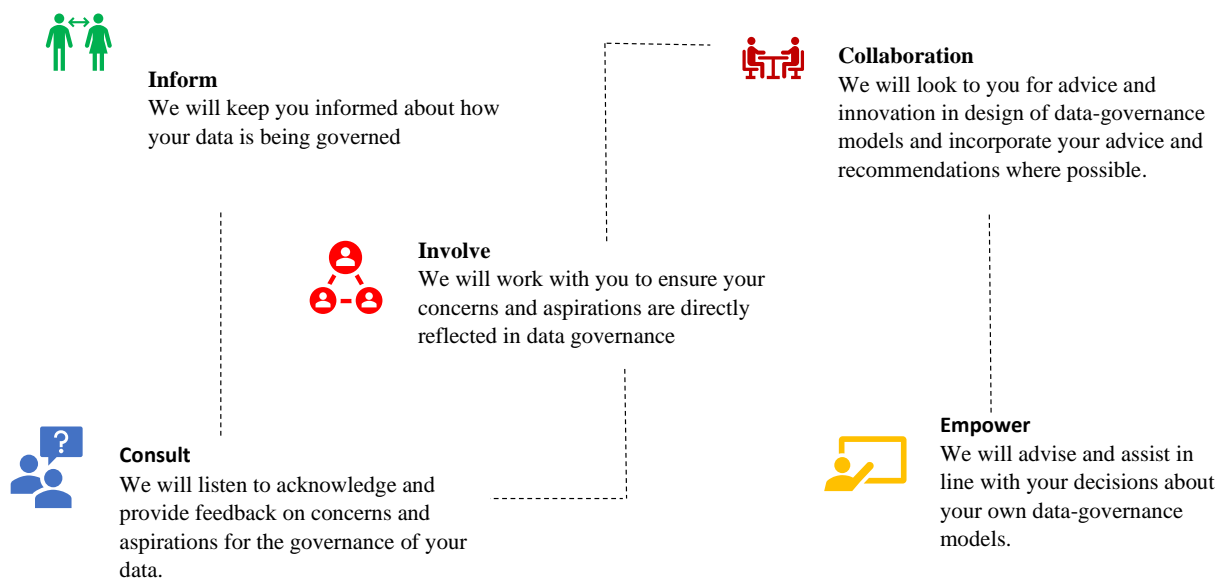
Inform
We will keep you informed about how your data is being governed

Collaboration
We will look to you for advice and innovation in design of data-governance models and incorporate your advice and recommendations where possible.

Involve
We will work with you to ensure your concerns and aspirations are directly reflected in data governance

Consult
We will listen to acknowledge and provide feedback on concerns and aspirations for the governance of your data.

Empower
We will advise and assist in line with your decisions about your own data-governance models.